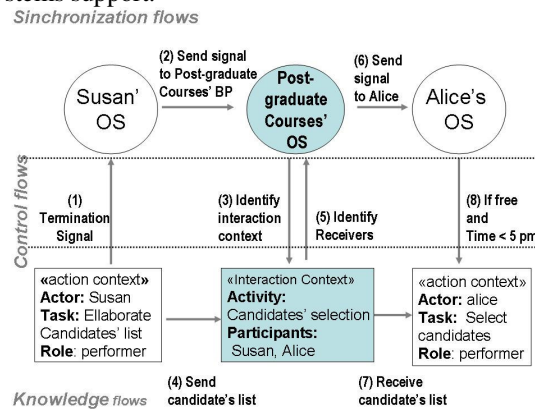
stems support.

Sinchronization flows

(2) Send signal to Post-graduate Courses' BP

(6) Send signal to Alice

Susan' OS

Post-graduate Courses' OS

Alice's OS

Control flows

(1) Termination Signal

(3) Identify interaction context

(5) Identify Receivers

(8) If free and Time < 5 pm

«action context»
Actor: Susan
Task: Ellaborate Candidates' list
Role: performer

«Interaction Context»
Activity: Candidates' selection
Participants: Susan, Alice

«action context»
Actor: alice
Task: Select candidates
Role: performer

Knowledge flows

(4) Send candidate's list

(7) Receive candidate's list